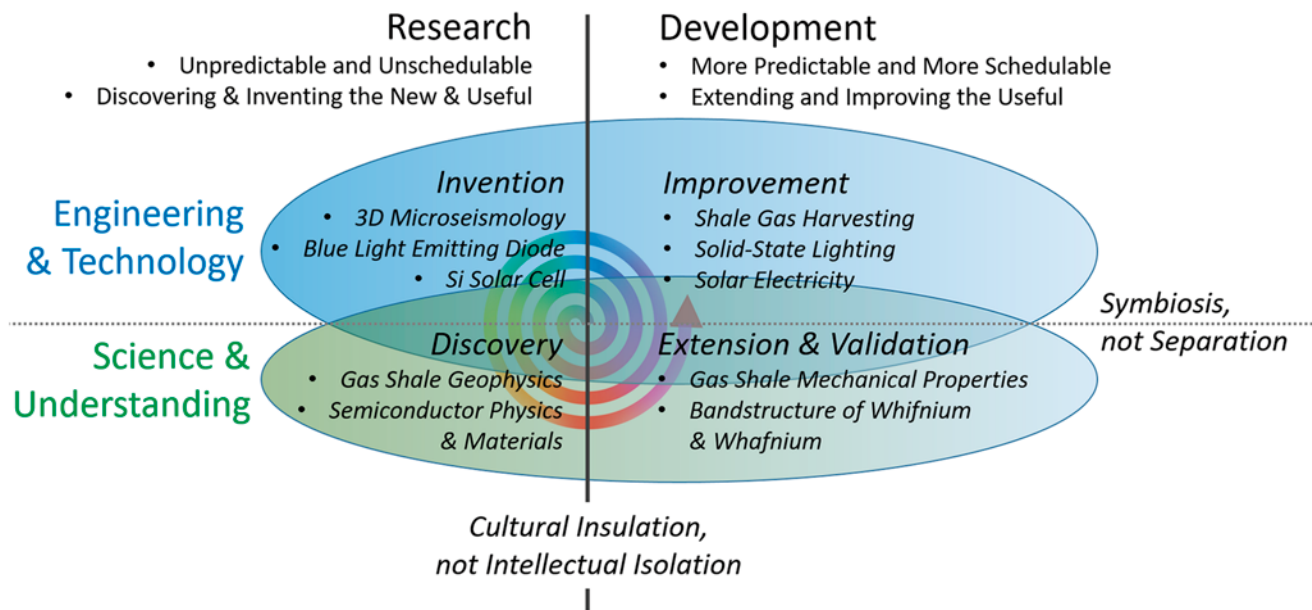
Research
• Unpredictable and Unschedulable
• Discovering & Inventing the New & Useful

Development
• More Predictable and More Schedulable
• Extending and Improving the Useful

Engineering & Technology

Invention
• 3D Microseismology
• Blue Light Emitting Diode
• Si Solar Cell

Improvement
• Shale Gas Harvesting
• Solid-State Lighting
• Solar Electricity

Symbiosis, not Separation

Science & Understanding

Discovery
• Gas Shale Geophysics
• Semiconductor Physics & Materials

Extension & Validation
• Gas Shale Mechanical Properties
• Bandstructure of Whifnium & Whafnium

Cultural Insulation, not Intellectual Isolation